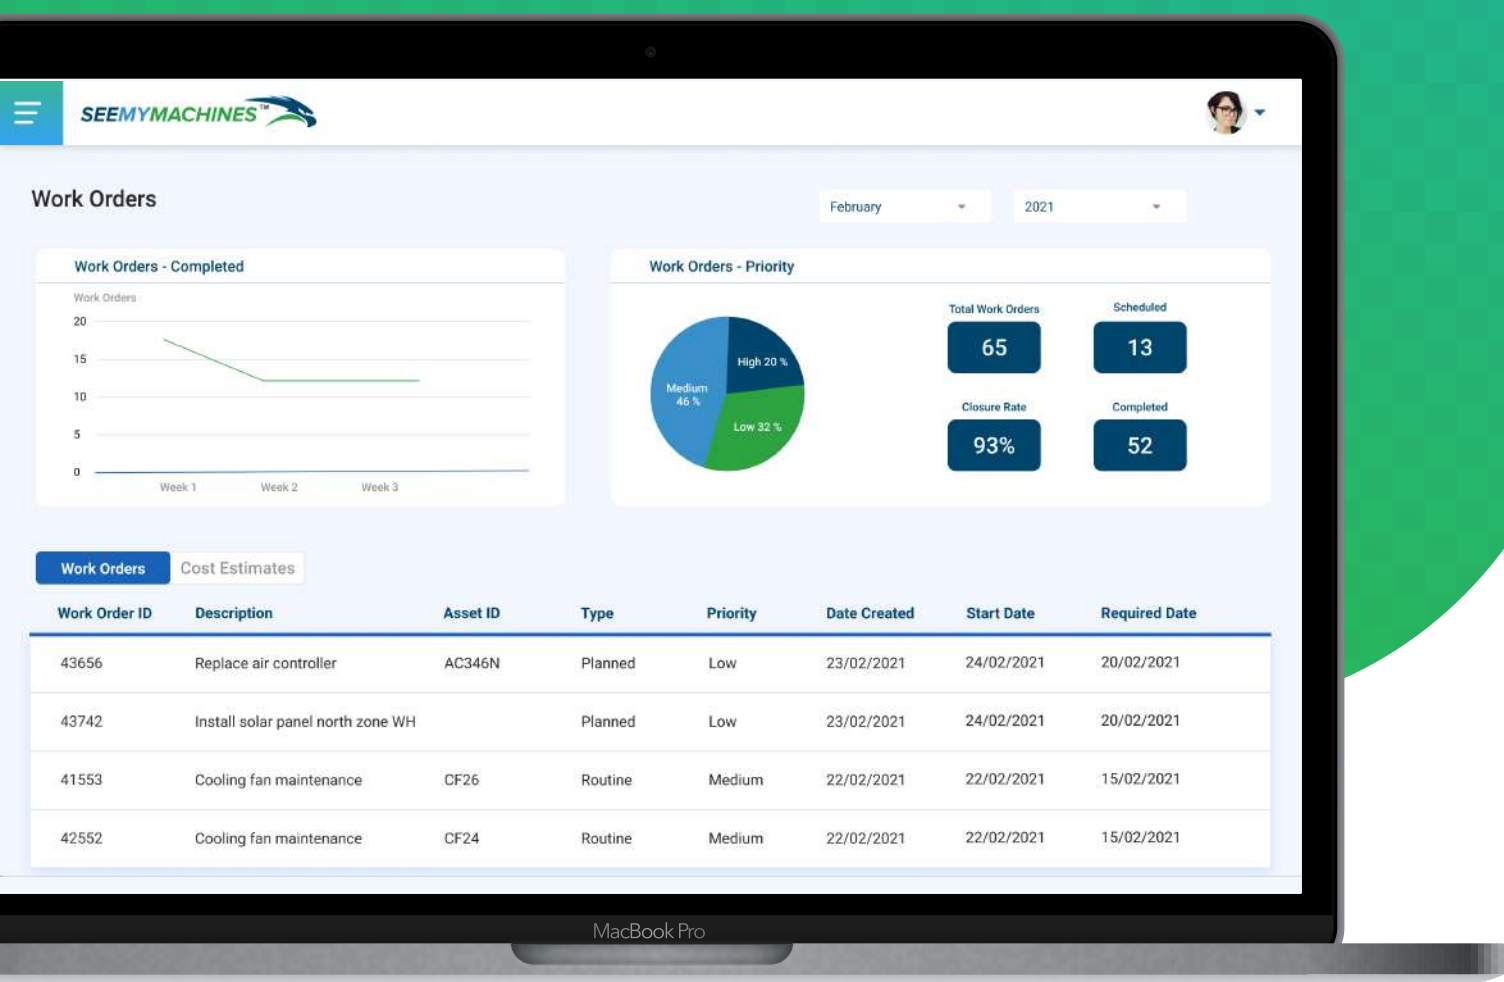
SEEMYMACHINES™

Work Orders

February

2021

Work Orders - Completed

Work Orders

20
15
10
5
0

Week 1 Week 2 Week 3

Work Orders - Priority

High 20 %
Medium 46 %
Low 32 %

Total Work Orders
65

Scheduled
13

Closure Rate
93%

Completed
52

Work Orders | Cost Estimates

| Work Order ID | Description | Asset ID | Type | Priority | Date Created | Start Date | Required Date |
|---|---|---|---|---|---|---|---|
| 43656 | Replace air controller | AC346N | Planned | Low | 23/02/2021 | 24/02/2021 | 20/02/2021 |
| 43742 | Install solar panel north zone WH | | Planned | Low | 23/02/2021 | 24/02/2021 | 20/02/2021 |
| 41553 | Cooling fan maintenance | CF26 | Routine | Medium | 22/02/2021 | 22/02/2021 | 15/02/2021 |
| 42552 | Cooling fan maintenance | CF24 | Routine | Medium | 22/02/2021 | 22/02/2021 | 15/02/2021 |

MacBook Pro